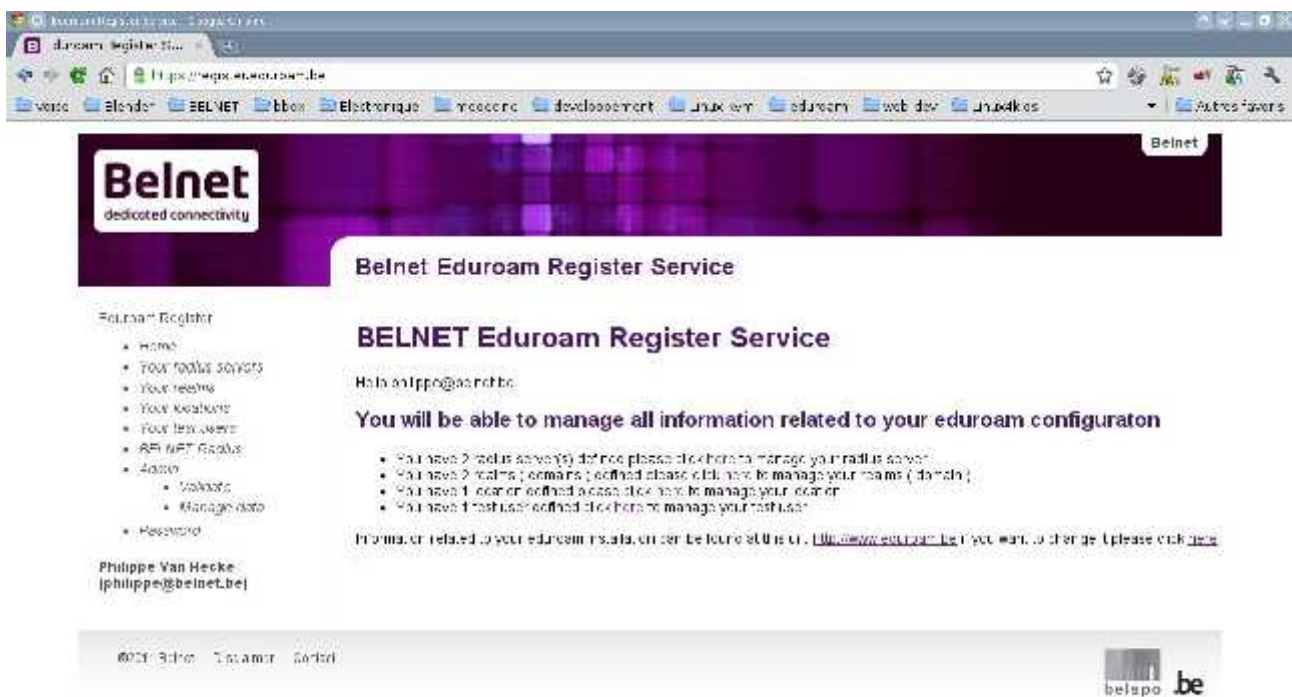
eduroam Register S... ×

https://register.eduroam.be

voice | Blender | BELNET | bbox | Electronique | modeling | developpement | linux wm | eduroam | web dev | linux4kids | Autres favoris

Belnet

Belnet
dedicated connectivity

Belnet Eduroam Register Service

Eduroam Register
- Home
- Your radius servers
- Your realms
- Your locations
- Your test users
- BELNET Radius
- Admin
  - Validate
  - Manage data
- Password

Philippe Van Hecke
(philippe@belnet.be)

BELNET Eduroam Register Service

Hello philippe@belnet.be

You will be able to manage all information related to your eduroam configuraton

- You have 2 radius server(s) defined please click here to manage your radius server
- You have 2 realms ( domains ) defined please click here to manage your realms ( domain )
- You have 1 location defined please click here to manage your location
- You have 1 testuser defined click here to manage your testuser

Information related to your eduroam installation can be found at this url http://www.eduroam.be if you want to change it please click here

©2011 Belnet Disclaimer Contact

belspo .be